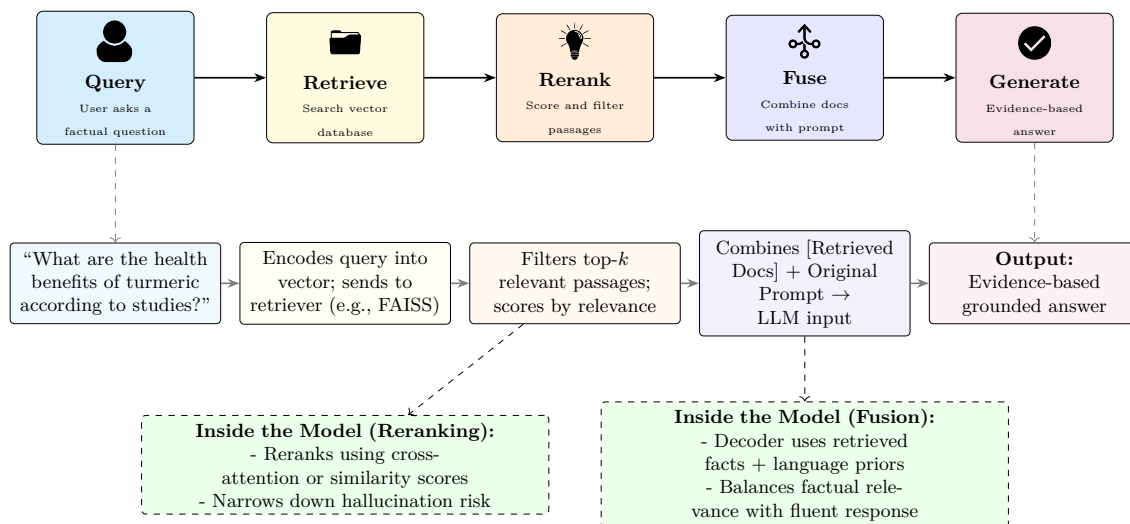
**Query**
User asks a factual question

**Retrieve**
Search vector database

**Rerank**
Score and filter passages

**Fuse**
Combine docs with prompt

**Generate**
Evidence-based answer

“What are the health benefits of turmeric according to studies?”

Encodes query into vector; sends to retriever (e.g., FAISS)

Filters top-$k$ relevant passages; scores by relevance

Combines [Retrieved Docs] + Original Prompt $\rightarrow$ LLM input

**Output:**
Evidence-based grounded answer

**Inside the Model (Reranking):**
- Reranks using cross-attention or similarity scores
- Narrows down hallucination risk

**Inside the Model (Fusion):**
- Decoder uses retrieved facts + language priors
- Balances factual relevance with fluent response